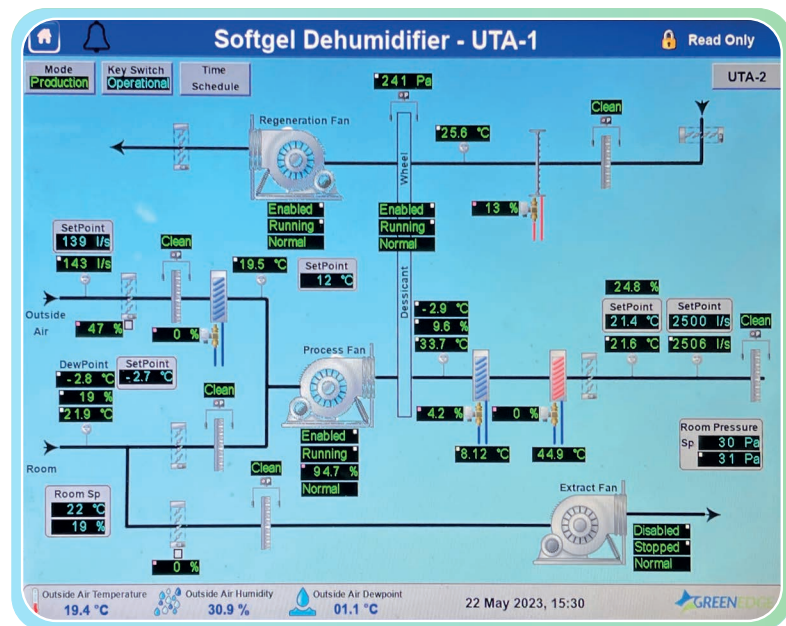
Softgel Dehumidifier - UTA-1

Read Only

Mode
Production

Key Switch
Operational

Time
Schedule

UTA-2

241 Pa

Regeneration Fan

Clean

25.6 °C

Wheel

13 %

Enabled
Running
Normal

Enabled
Running
Normal

SetPoint
139 l/s

143 l/s

Clean

19.5 °C

SetPoint
12 °C

Outside Air

47 %

0 %

Dessicant

-2.9 °C
9.6 %
33.7 °C

24.8 %

SetPoint
21.4 °C

SetPoint
2500 l/s

Clean

21.6 °C

2506 l/s

Process Fan

DewPoint
-2.8 °C
19 %
21.9 °C

SetPoint
-2.7 °C

Clean

4.2 %

0 %

Enabled
Running
94.7 %
Normal

8.12 °C

44.9 °C

Room Pressure
Sp 30 Pa
31 Pa

Room

Clean

Room Sp
22 °C
19 %

Extract Fan

Disabled
Stopped
Normal

0 %

Outside Air Temperature
19.4 °C

Outside Air Humidity
30.9 %

Outside Air Dewpoint
01.1 °C

22 May 2023, 15:30

GREENEDGE